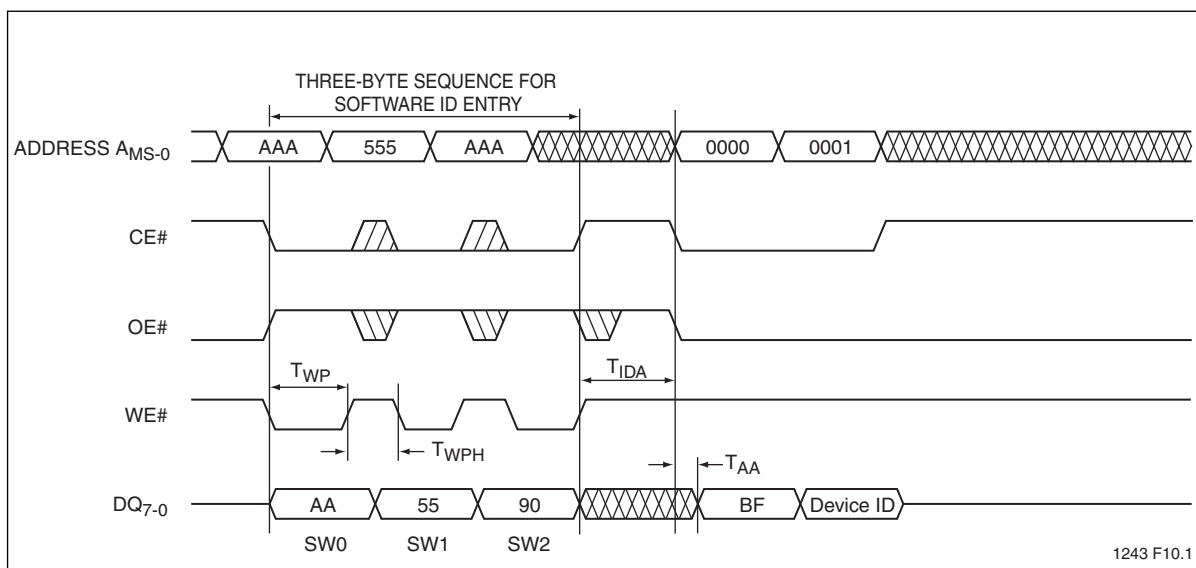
THREE-BYTE SEQUENCE FOR SOFTWARE ID ENTRY

ADDRESS $A_{MS-0}$

AAA

555

AAA

0000

0001

CE#

OE#

$T_{WP}$

$T_{IDA}$

WE#

$T_{WPH}$

$T_{AA}$

$DQ_{7-0}$

AA

55

90

BF

Device ID

SW0

SW1

SW2

1243 F10.1